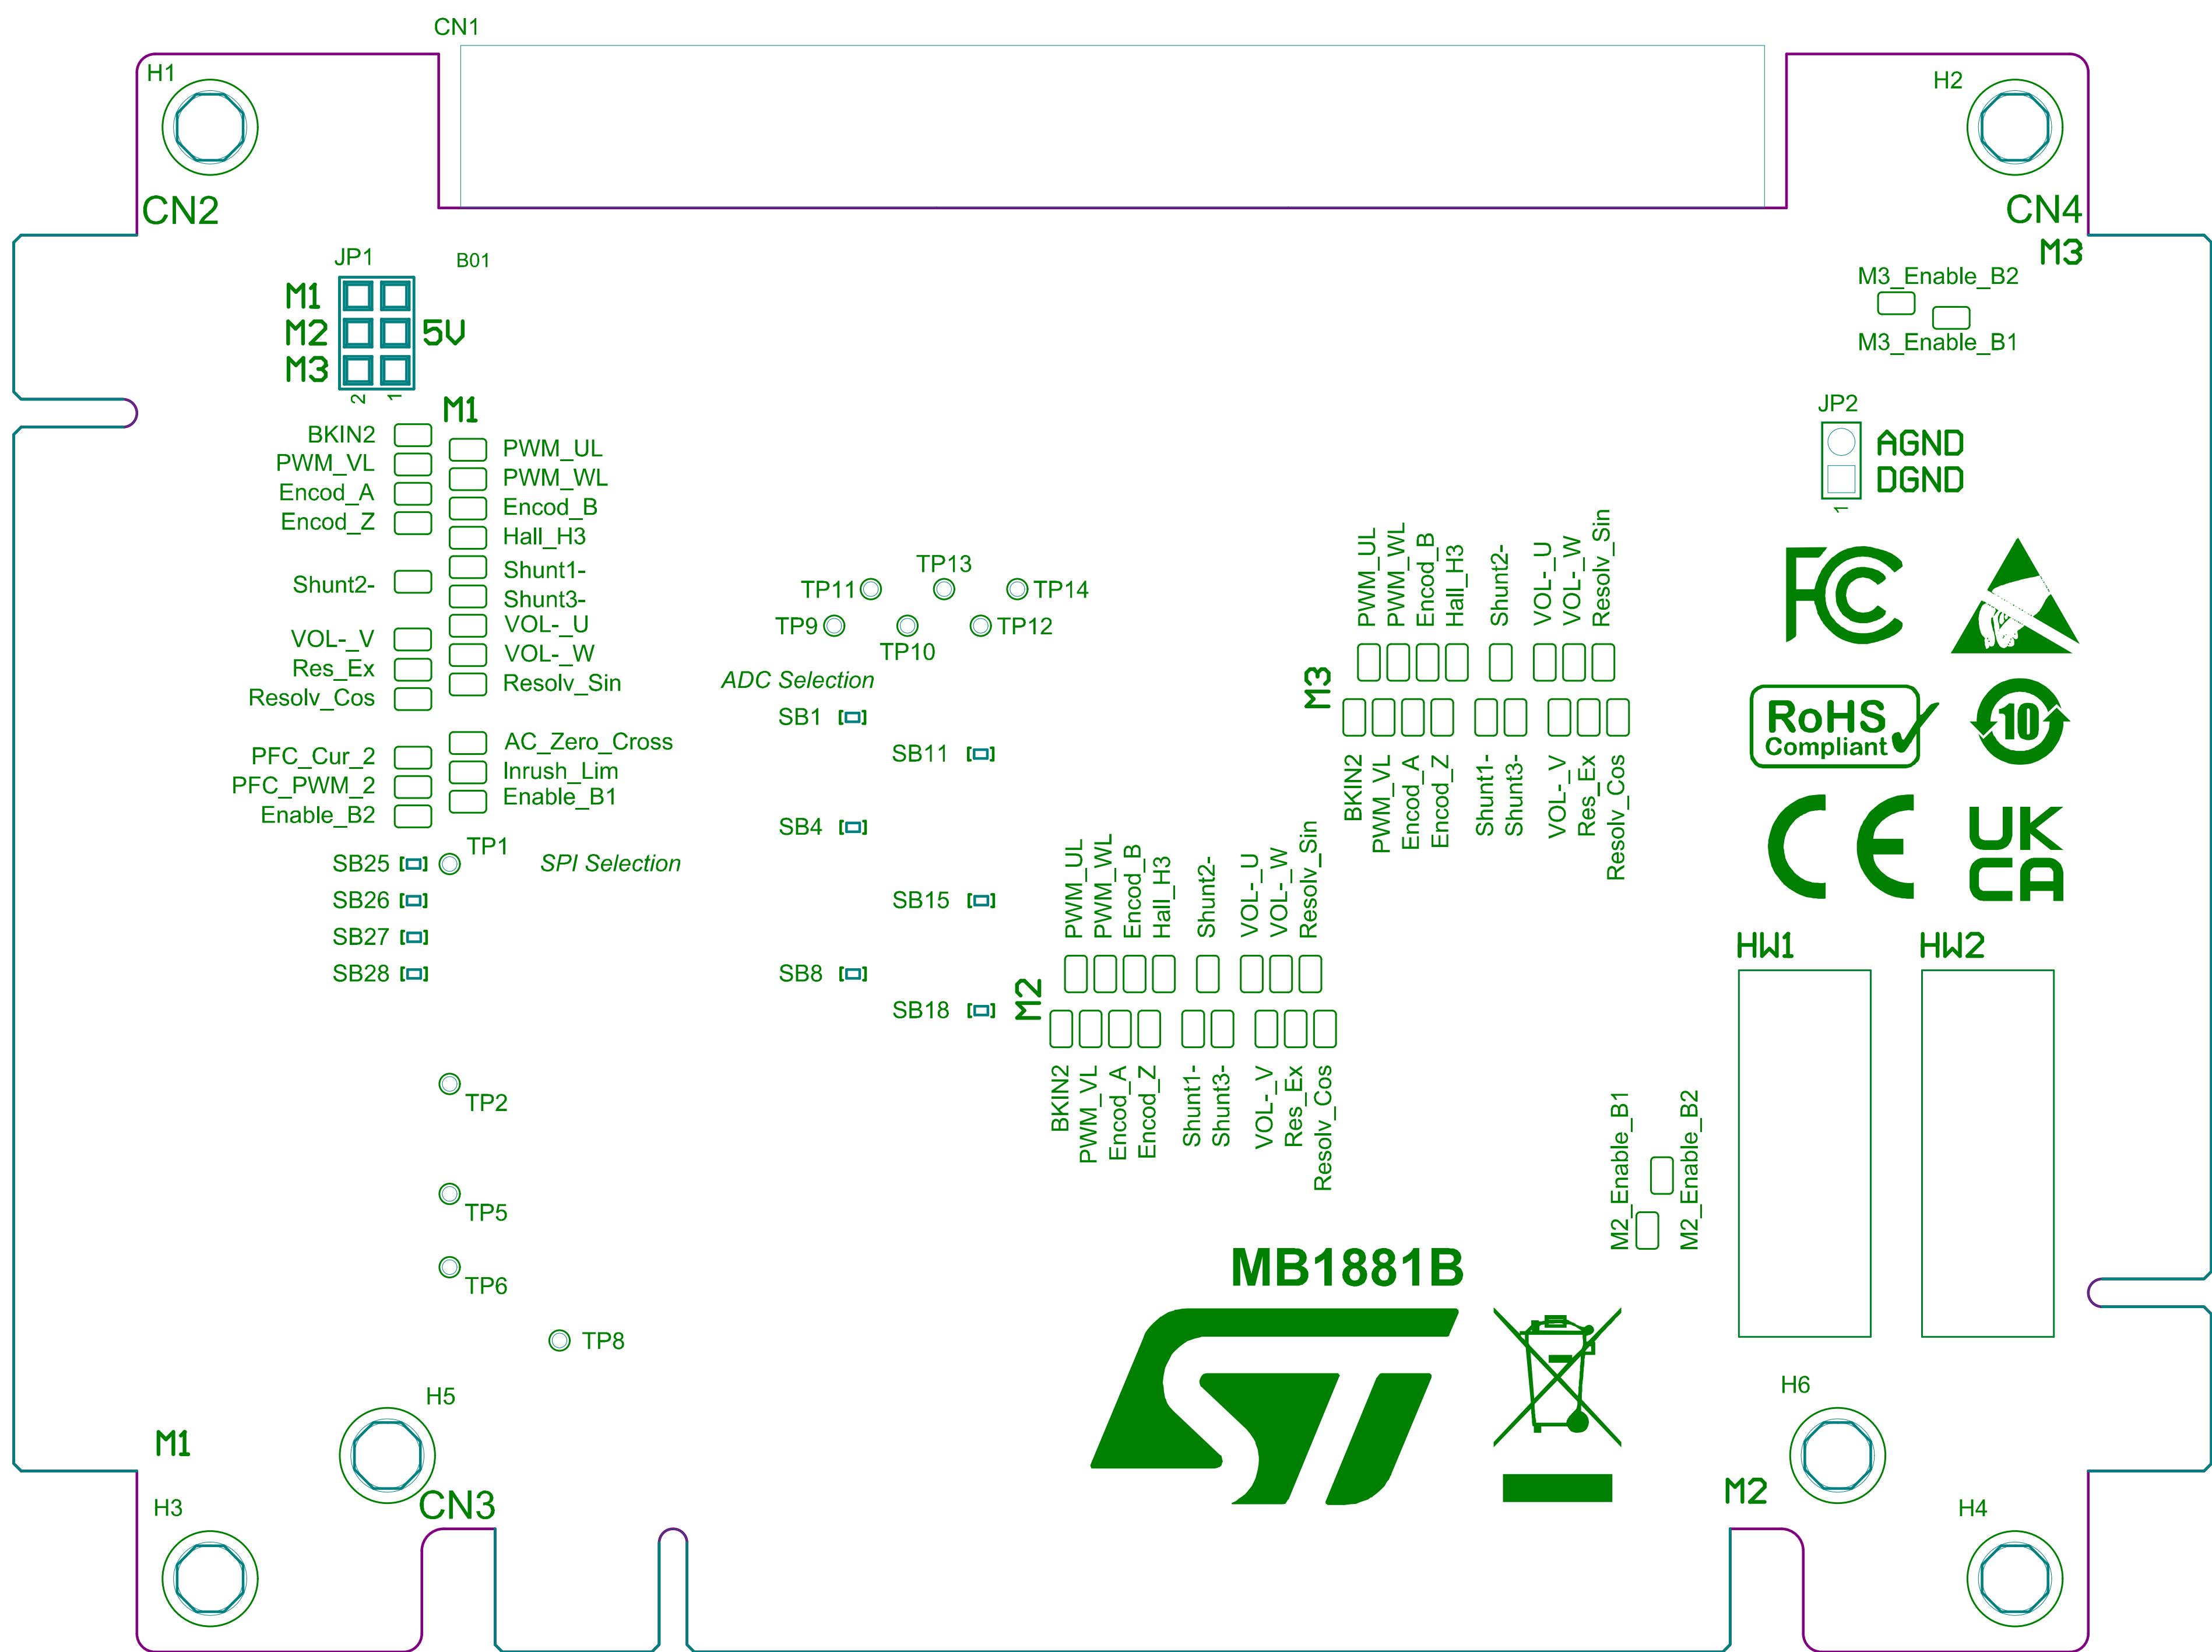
CN1
H1
H2
CN2
CN4
M3
JP1
B01
M1
M2
M3
5V
2 1
M1
M3_Enable_B2
M3_Enable_B1
JP2
AGND
DGND
1
BKIN2
PWM_VL
Encod_A
Encod_Z
Shunt2-
VOL-_V
Res_Ex
Resolv_Cos
PFC_Cur_2
PFC_PWM_2
Enable_B2
PWM_UL
PWM_WL
Encod_B
Hall_H3
Shunt1-
Shunt3-
VOL-_U
VOL-_W
Resolv_Sin
AC_Zero_Cross
Inrush_Lim
Enable_B1
TP13
TP11
TP14
TP9
TP10
TP12
ADC Selection
SB1
SB11
SB4
SB15
SB8
SB18
SB25
SB26
SB27
SB28
TP1
SPI Selection
PWM_UL
PWM_WL
Encod_B
Hall_H3
Shunt2-
VOL-_U
VOL-_W
Resolv_Sin
M3
BKIN2
PWM_VL
Encod_A
Encod_Z
Shunt1-
Shunt3-
VOL-_V
Res_Ex
Resolv_Cos
RoHS
Compliant
10
UK
CA
HW1
HW2
PWM_UL
PWM_WL
Encod_B
Hall_H3
Shunt2-
VOL-_U
VOL-_W
Resolv_Sin
M2
BKIN2
PWM_VL
Encod_A
Encod_Z
Shunt1-
Shunt3-
VOL-_V
Res_Ex
Resolv_Cos
M2_Enable_B1
M2_Enable_B2
TP2
TP5
TP6
TP8
MB1881B
H5
H6
M1
CN3
M2
H3
H4